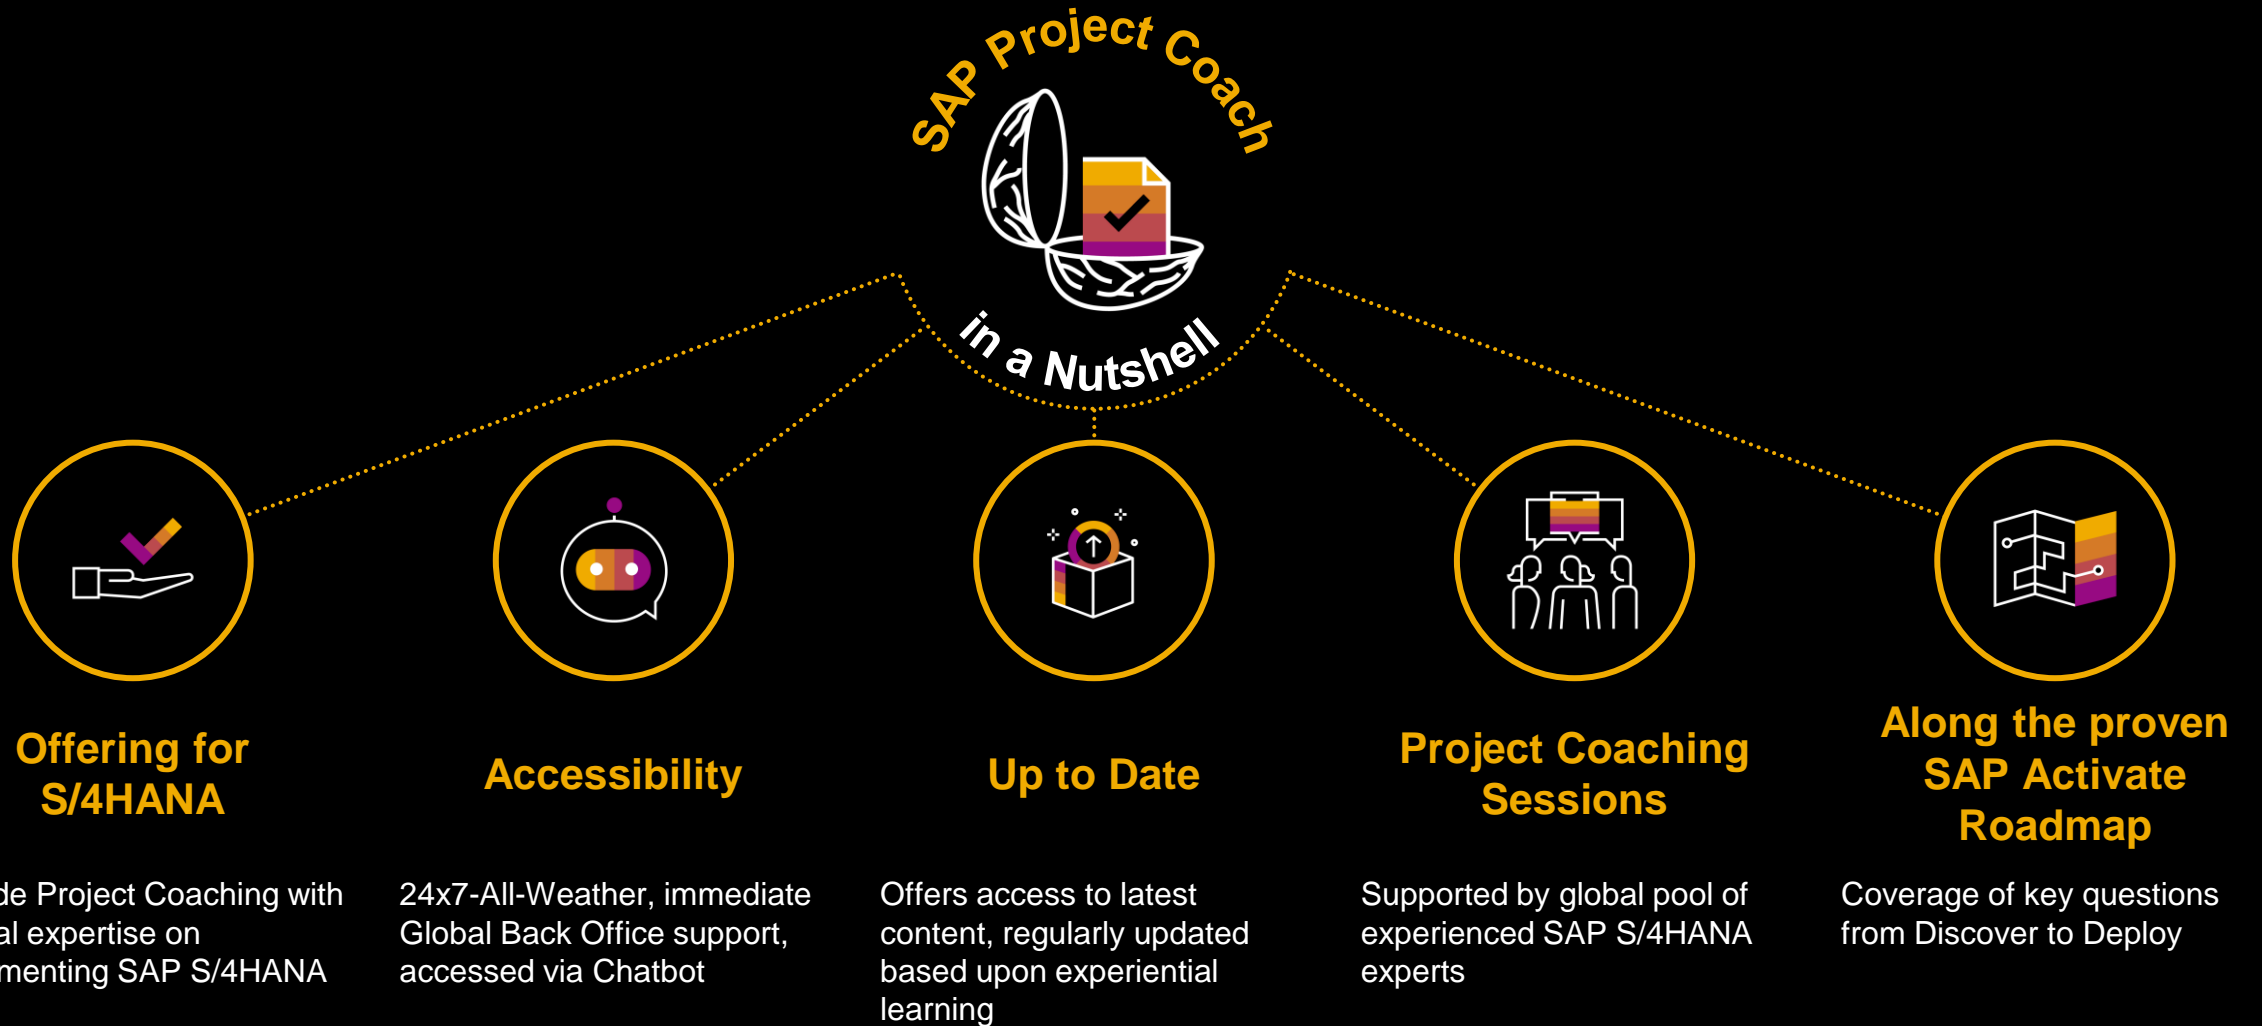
SAP Project Coach

in a Nutshell

Offering for S/4HANA

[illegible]de Project Coaching with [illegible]al expertise on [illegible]menting SAP S/4HANA

Accessibility

24x7-All-Weather, immediate Global Back Office support, accessed via Chatbot

Up to Date

Offers access to latest content, regularly updated based upon experiential learning

Project Coaching Sessions

Supported by global pool of experienced SAP S/4HANA experts

Along the proven SAP Activate Roadmap

Coverage of key questions from Discover to Deploy